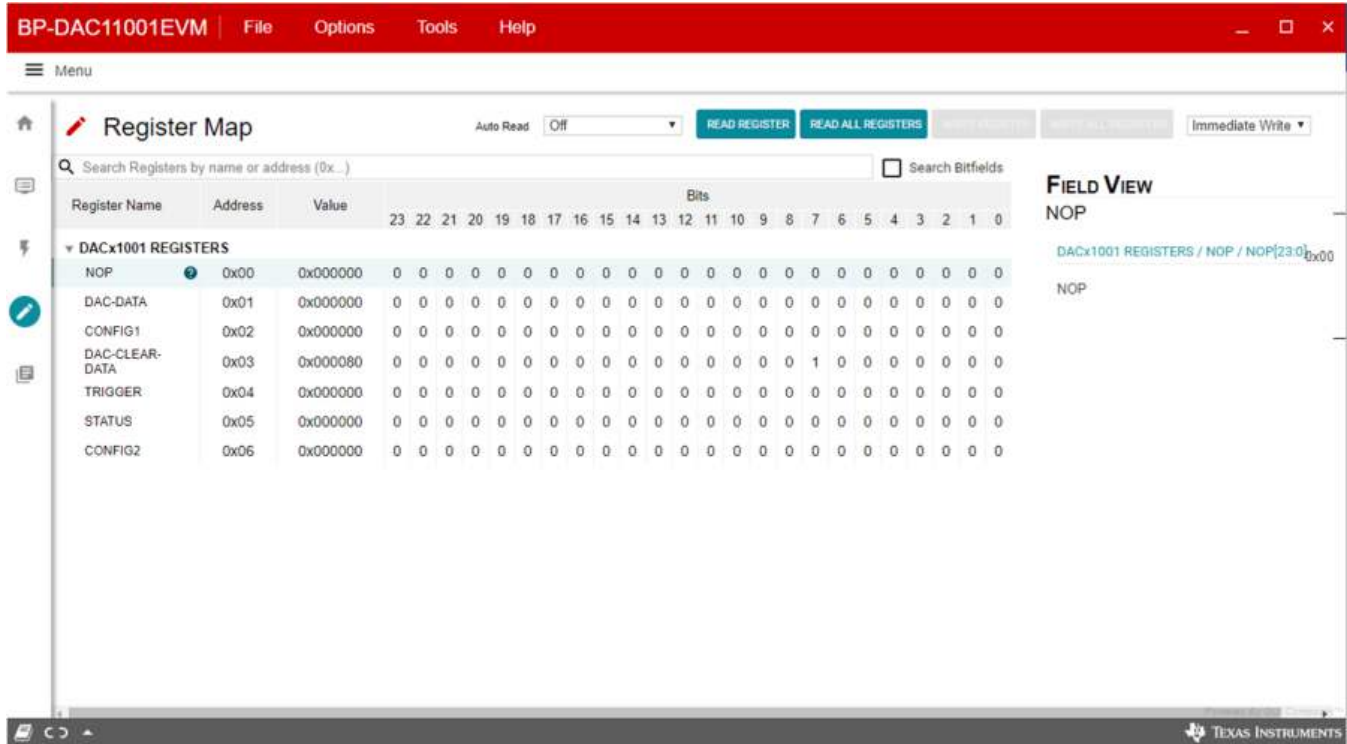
BP-DAC11001EVM | File Options Tools Help

Menu

Register Map

Auto Read Off

READ REGISTER READ ALL REGISTERS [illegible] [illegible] Immediate Write

Search Registers by name or address (0x...)

Search Bitfields

| Register Name | Address | Value | 23 | 22 | 21 | 20 | 19 | 18 | 17 | 16 | 15 | 14 | 13 | 12 | 11 | 10 | 9 | 8 | 7 | 6 | 5 | 4 | 3 | 2 | 1 | 0 |
|---|---|---|---|---|---|---|---|---|---|---|---|---|---|---|---|---|---|---|---|---|---|---|---|---|---|---|
| DACx1001 REGISTERS | | | | | | | | | | | | | | | | | | | | | | | | | | |
| NOP | 0x00 | 0x000000 | 0 | 0 | 0 | 0 | 0 | 0 | 0 | 0 | 0 | 0 | 0 | 0 | 0 | 0 | 0 | 0 | 0 | 0 | 0 | 0 | 0 | 0 | 0 | 0 |
| DAC-DATA | 0x01 | 0x000000 | 0 | 0 | 0 | 0 | 0 | 0 | 0 | 0 | 0 | 0 | 0 | 0 | 0 | 0 | 0 | 0 | 0 | 0 | 0 | 0 | 0 | 0 | 0 | 0 |
| CONFIG1 | 0x02 | 0x000000 | 0 | 0 | 0 | 0 | 0 | 0 | 0 | 0 | 0 | 0 | 0 | 0 | 0 | 0 | 0 | 0 | 0 | 0 | 0 | 0 | 0 | 0 | 0 | 0 |
| DAC-CLEAR-DATA | 0x03 | 0x000080 | 0 | 0 | 0 | 0 | 0 | 0 | 0 | 0 | 0 | 0 | 0 | 0 | 0 | 0 | 0 | 0 | 1 | 0 | 0 | 0 | 0 | 0 | 0 | 0 |
| TRIGGER | 0x04 | 0x000000 | 0 | 0 | 0 | 0 | 0 | 0 | 0 | 0 | 0 | 0 | 0 | 0 | 0 | 0 | 0 | 0 | 0 | 0 | 0 | 0 | 0 | 0 | 0 | 0 |
| STATUS | 0x05 | 0x000000 | 0 | 0 | 0 | 0 | 0 | 0 | 0 | 0 | 0 | 0 | 0 | 0 | 0 | 0 | 0 | 0 | 0 | 0 | 0 | 0 | 0 | 0 | 0 | 0 |
| CONFIG2 | 0x06 | 0x000000 | 0 | 0 | 0 | 0 | 0 | 0 | 0 | 0 | 0 | 0 | 0 | 0 | 0 | 0 | 0 | 0 | 0 | 0 | 0 | 0 | 0 | 0 | 0 | 0 |

Bits

FIELD VIEW
NOP

DACx1001 REGISTERS / NOP / NOP[23:0] 0x00

NOP

TEXAS INSTRUMENTS